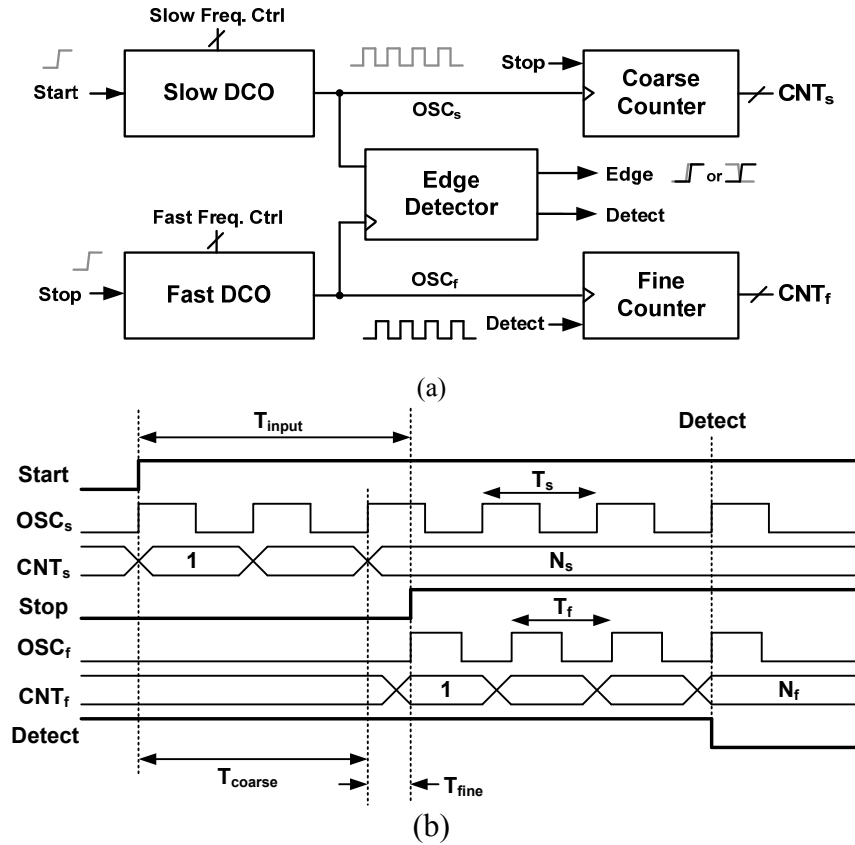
Slow Freq. Ctrl

Start

Slow DCO

Stop

Coarse Counter

$CNT_s$

$OSC_s$

Edge Detector

Edge

or

Detect

Fast Freq. Ctrl

Stop

Fast DCO

$OSC_f$

Fine Counter

$CNT_f$

Detect

(a)

$T_{input}$

Detect

Start

$T_s$

$OSC_s$

$CNT_s$

1

$N_s$

Stop

$T_f$

$OSC_f$

$CNT_f$

1

$N_f$

Detect

$T_{coarse}$

$T_{fine}$

(b)